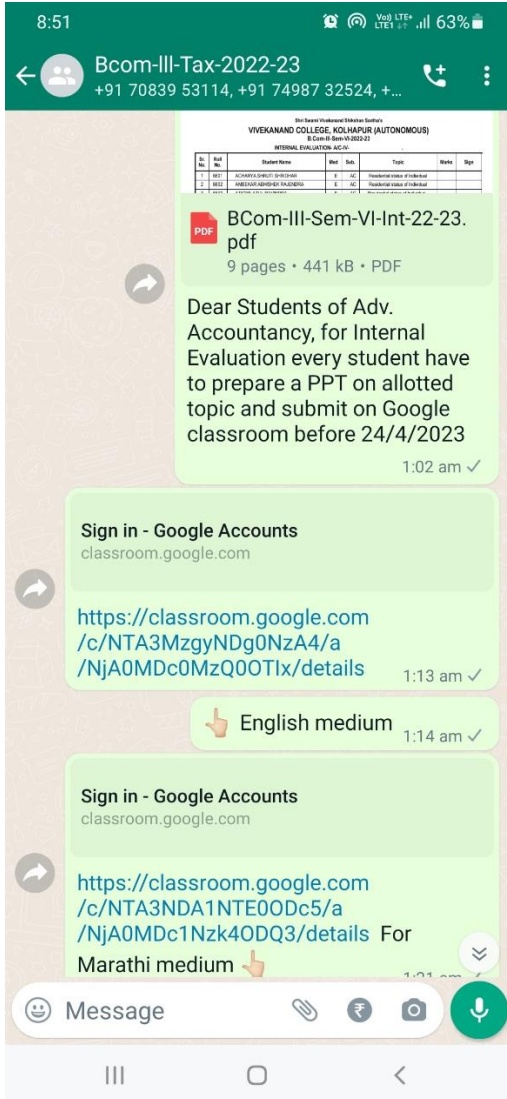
8:51 Vo) LTE+ LTE1 63%

Bcom-III-Tax-2022-23
+91 70839 53114, +91 74987 32524, +...

Shri Swami Vivekanand Shikshan Santha's
VIVEKANAND COLLEGE, KOLHAPUR (AUTONOMOUS)
B.Com-III-Sem-VI-2022-23
INTERNAL EVALUATION- A/C-IV-

| Sr. No. | Roll No. | Student Name | Med | Sub. | Topic | Marks | Sign |
|---|---|---|---|---|---|---|---|
| 1 | 6651 | ACHARYA SHRUTI SHRIDHAR | E | AC | Residential status of Individual | | |
| 2 | 6652 | AMBEKAR ABHISHEK RAJENDRA | E | AC | Residential status of Individual | | |
| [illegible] | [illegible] | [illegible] | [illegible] | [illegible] | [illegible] | | |

BCom-III-Sem-VI-Int-22-23.pdf
9 pages • 441 kB • PDF

Dear Students of Adv. Accountancy, for Internal Evaluation every student have to prepare a PPT on allotted topic and submit on Google classroom before 24/4/2023
1:02 am

Sign in - Google Accounts
classroom.google.com

https://classroom.google.com/c/NTA3MzgyNDg0NzA4/a/NjA0MDc0MzQ0OTIx/details
1:13 am

👆 English medium 1:14 am

Sign in - Google Accounts
classroom.google.com

https://classroom.google.com/c/NTA3NDA1NTE0ODc5/a/NjA0MDc1Nzk4ODQ3/details For Marathi medium 👆
1:21 am

Message

III O <